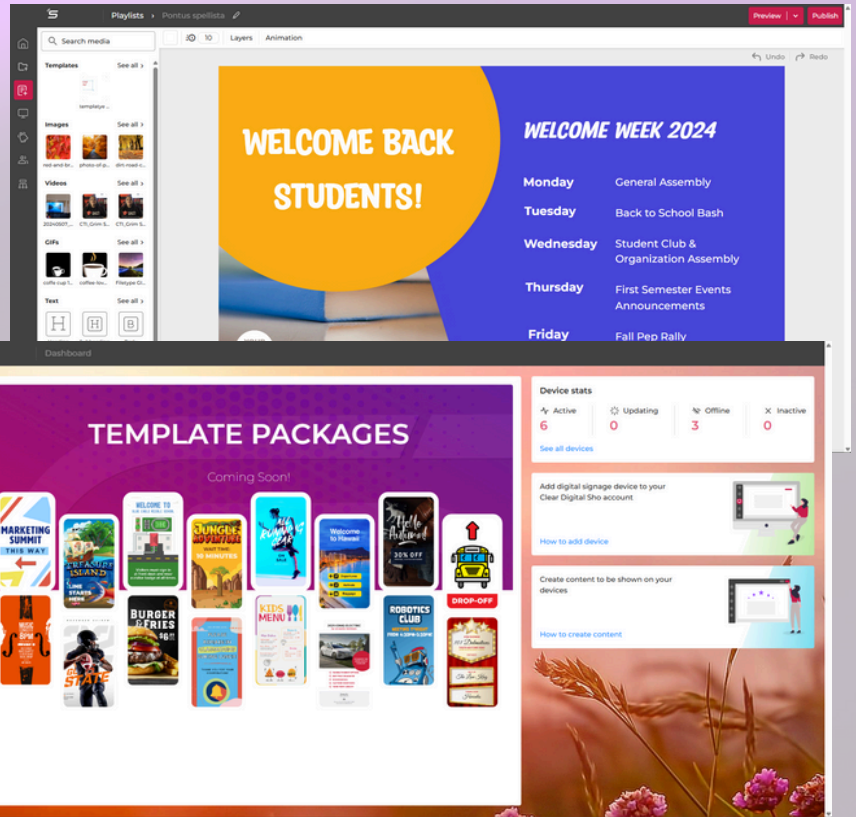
Playlists › Pontus spellista

Preview | Publish

Search media

10 Layers Animation

Undo Redo

Templates See all ›

template...

Images See all ›

red-and-br... photo-of-p... dim-mood-c...

Videos See all ›

20240507... CTI_OHM 5... CTI_OHM 5...

GIFs See all ›

coffee cup 1... coffee lov... Filetype Gi...

Text See all ›

H H B

WELCOME BACK STUDENTS!

WELCOME WEEK 2024

Monday General Assembly

Tuesday Back to School Bash

Wednesday Student Club & Organization Assembly

Thursday First Semester Events Announcements

Friday Fall Pep Rally

Dashboard

TEMPLATE PACKAGES

Coming Soon!

MARKETING SUMMIT THIS WAY

TREASURE ISLAND

WELCOME TO

JUNGLE ADVENTURE

Welcome to Hawaii

Hello Autumn! 30% OFF

DROP-OFF

BURGER & FRIES

KIDS MENU

ROBOTICS CLUB

Device stats

Active 6

Updating 0

Offline 3

Inactive 0

See all devices

Add digital signage device to your Clear Digital Sho account

How to add device

Create content to be shown on your devices

How to create content